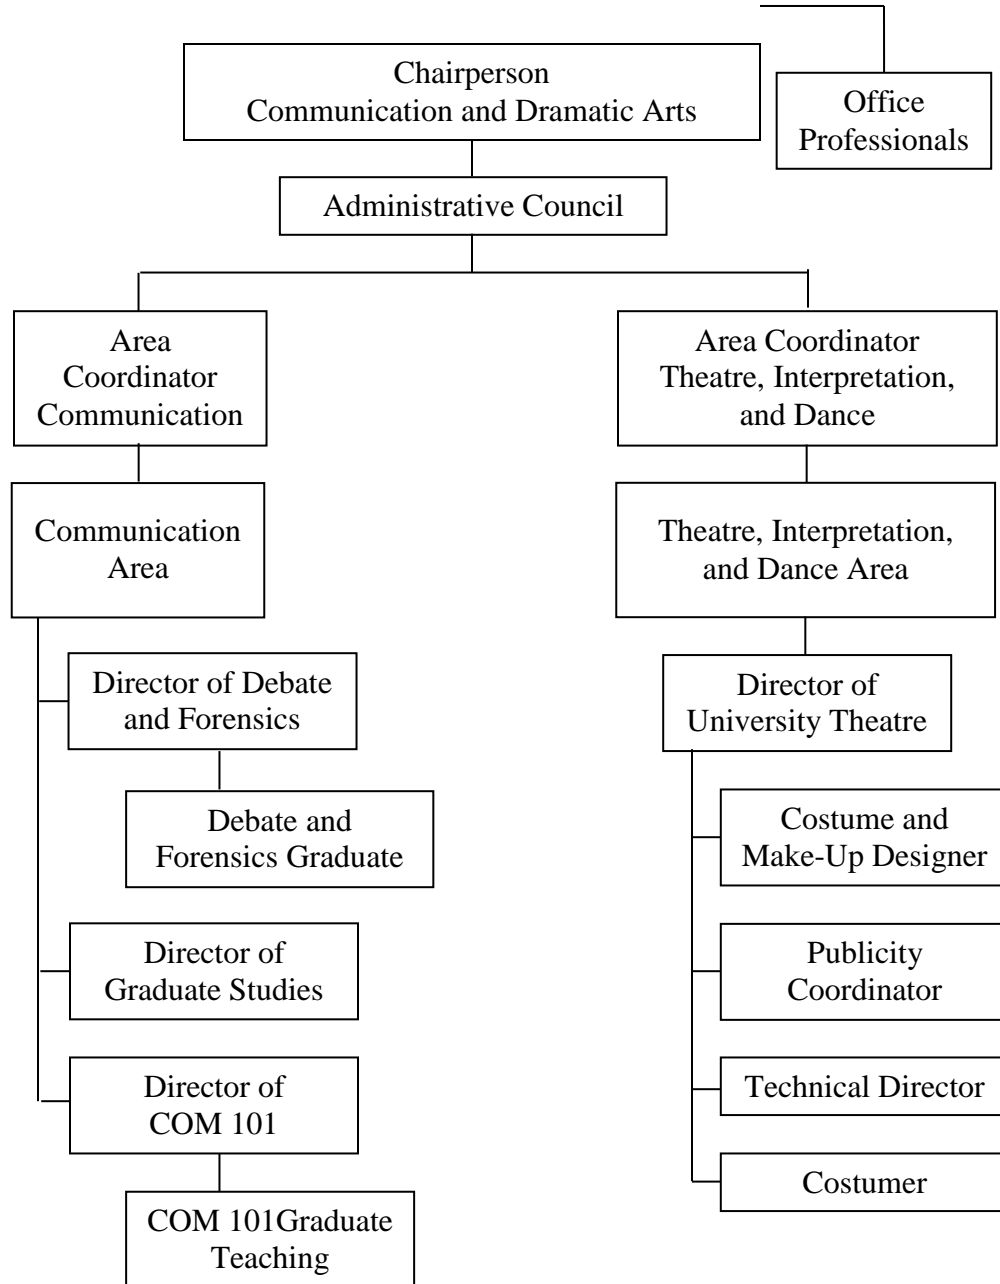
Chairperson
Communication and Dramatic Arts

Office
Professionals

Administrative Council

Area
Coordinator
Communication

Communication
Area

Director of Debate
and Forensics

Debate and
Forensics Graduate

Director of
Graduate Studies

Director of
COM 101

COM 101Graduate
Teaching

Area Coordinator
Theatre, Interpretation,
and Dance

Theatre, Interpretation,
and Dance Area

Director of
University Theatre

Costume and
Make-Up Designer

Publicity
Coordinator

Technical Director

Costumer